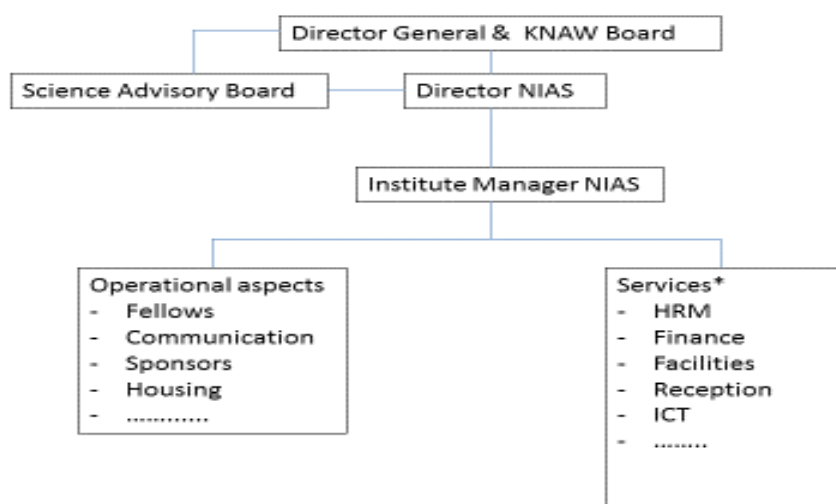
Director General & KNAW Board

Science Advisory Board

Director NIAS

Institute Manager NIAS

Operational aspects
- Fellows
- Communication
- Sponsors
- Housing
- ............

Services*
- HRM
- Finance
- Facilities
- Reception
- ICT
- ........